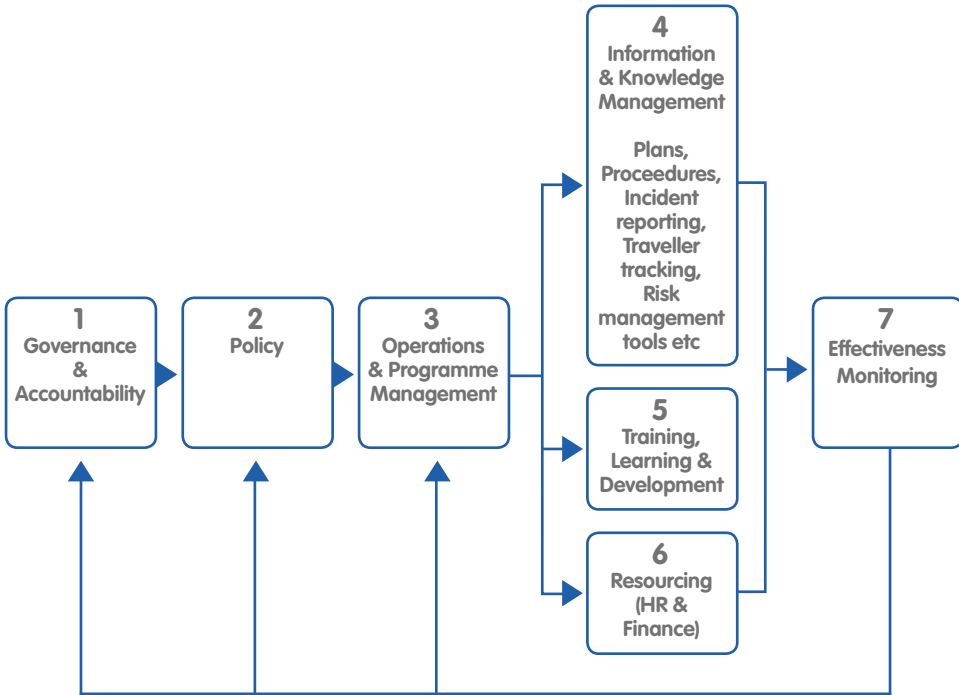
1
Governance
&
Accountability

2
Policy

3
Operations
& Programme
Management

4
Information
& Knowledge
Management

Plans,
Proceedures,
Incident
reporting,
Traveller
tracking,
Risk
management
tools etc

5
Training,
Learning &
Development

6
Resourcing
(HR &
Finance)

7
Effectiveness
Monitoring